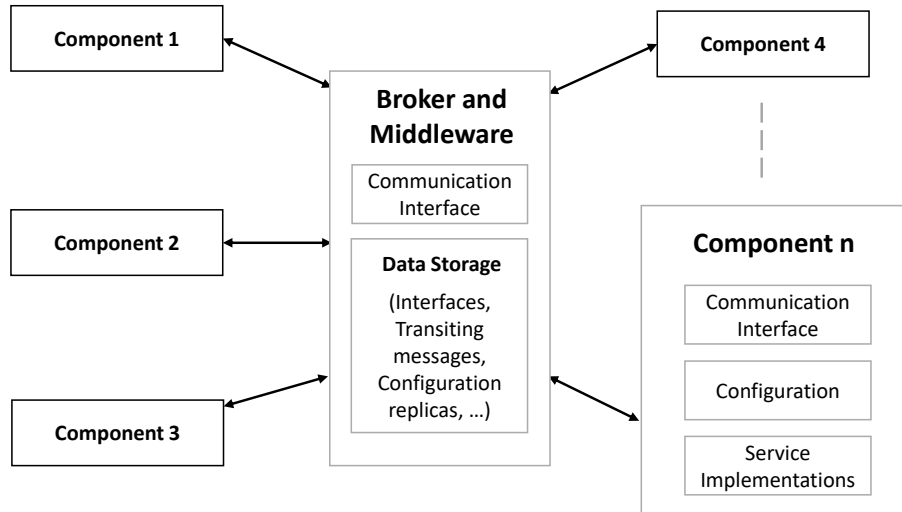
Component 1

Component 2

Component 3

Broker and Middleware

Communication Interface

Data Storage

(Interfaces, Transiting messages, Configuration replicas, …)

Component 4

Component n

Communication Interface

Configuration

Service Implementations